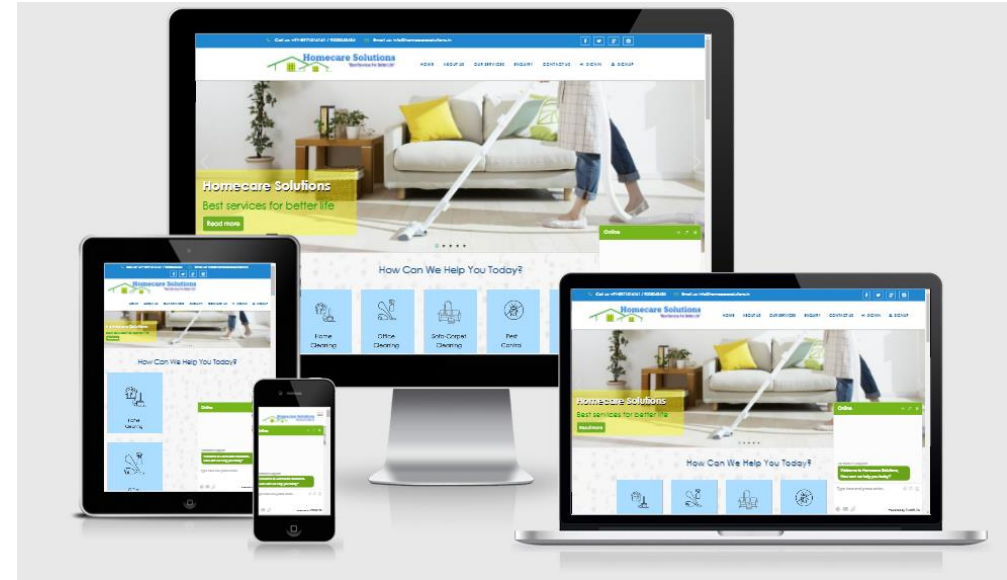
Homecare Solutions

HOME ABOUT US OUR SERVICES ENQUIRY CONTACT US SIGNIN SIGNUP

Homecare Solutions

Best services for better life

Read more

Online

How Can We Help You Today?

Home Cleaning

Office Cleaning

Sofa Carpet Cleaning

Pest Control

Homecare Solutions

How Can We Help You Today?

Home Cleaning

Online

Homecare Solutions

Online

Homecare Solutions

HOME ABOUT US OUR SERVICES ENQUIRY CONTACT US SIGNIN SIGNUP

Homecare Solutions

Best services for better life

Read more

Online

Welcome to Homecare Solutions, How can we help you today?

How Can We Help You Today?